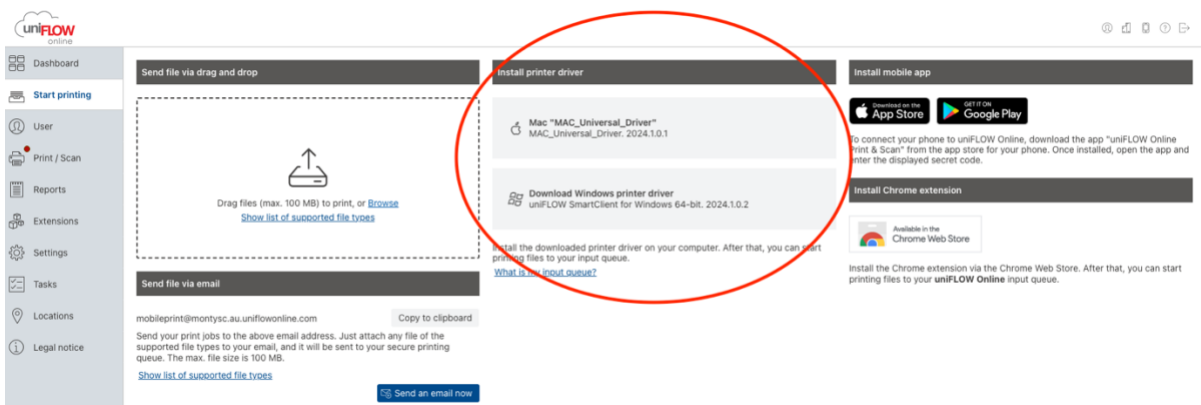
uniFLOW online

Dashboard
Start printing
User
Print / Scan
Reports
Extensions
Settings
Tasks
Locations
Legal notice

Send file via drag and drop

Drag files (max. 100 MB) to print, or Browse
Show list of supported file types

Send file via email

mobileprint@montysc.au.uniflowonline.com
Copy to clipboard

Send your print jobs to the above email address. Just attach any file of the supported file types to your email, and it will be sent to your secure printing queue. The max. file size is 100 MB.

Show list of supported file types

Send an email now

Install printer driver

Mac "MAC_Universal_Driver"
MAC_Universal_Driver. 2024.1.0.1

Download Windows printer driver
uniFLOW SmartClient for Windows 64-bit. 2024.1.0.2

Install the downloaded printer driver on your computer. After that, you can start printing files to your input queue.

What is my input queue?

Install mobile app

Download on the App Store
GET IT ON Google Play

To connect your phone to uniFLOW Online, download the app "uniFLOW Online Print & Scan" from the app store for your phone. Once installed, open the app and enter the displayed secret code.

Install Chrome extension

Available in the Chrome Web Store

Install the Chrome extension via the Chrome Web Store. After that, you can start printing files to your uniFLOW Online input queue.